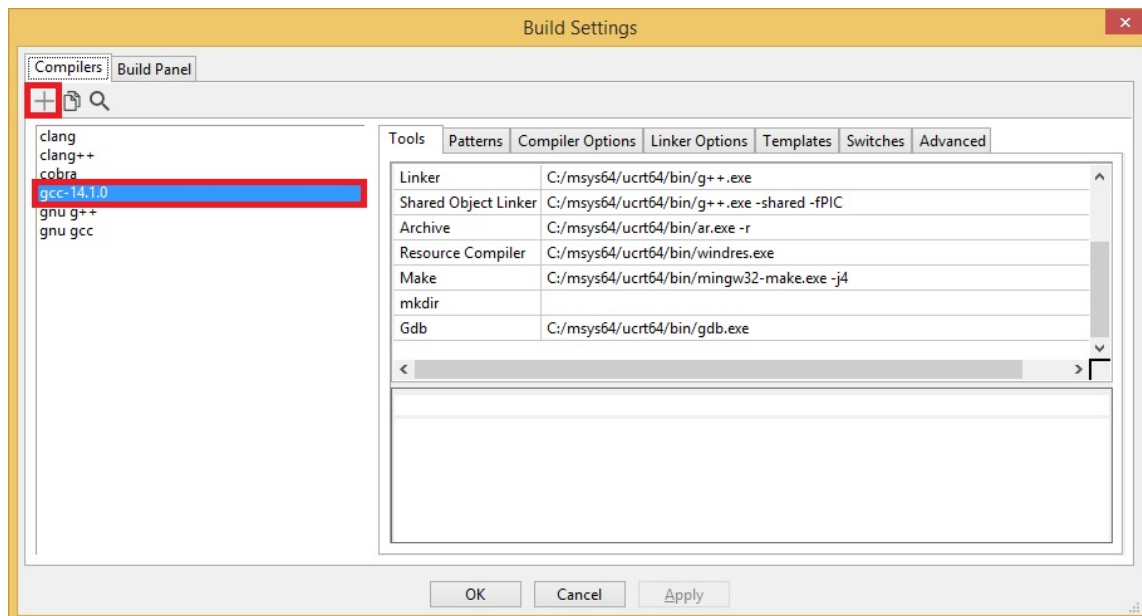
Build Settings

Compilers | Build Panel

clang
clang++
cobra
gcc-14.1.0
gnu g++
gnu gcc

Tools | Patterns | Compiler Options | Linker Options | Templates | Switches | Advanced

| | |
|---|---|
| Linker | C:/msys64/ucrt64/bin/g++.exe |
| Shared Object Linker | C:/msys64/ucrt64/bin/g++.exe -shared -fPIC |
| Archive | C:/msys64/ucrt64/bin/ar.exe -r |
| Resource Compiler | C:/msys64/ucrt64/bin/windres.exe |
| Make | C:/msys64/ucrt64/bin/mingw32-make.exe -j4 |
| mkdir | |
| Gdb | C:/msys64/ucrt64/bin/gdb.exe |

OK Cancel Apply